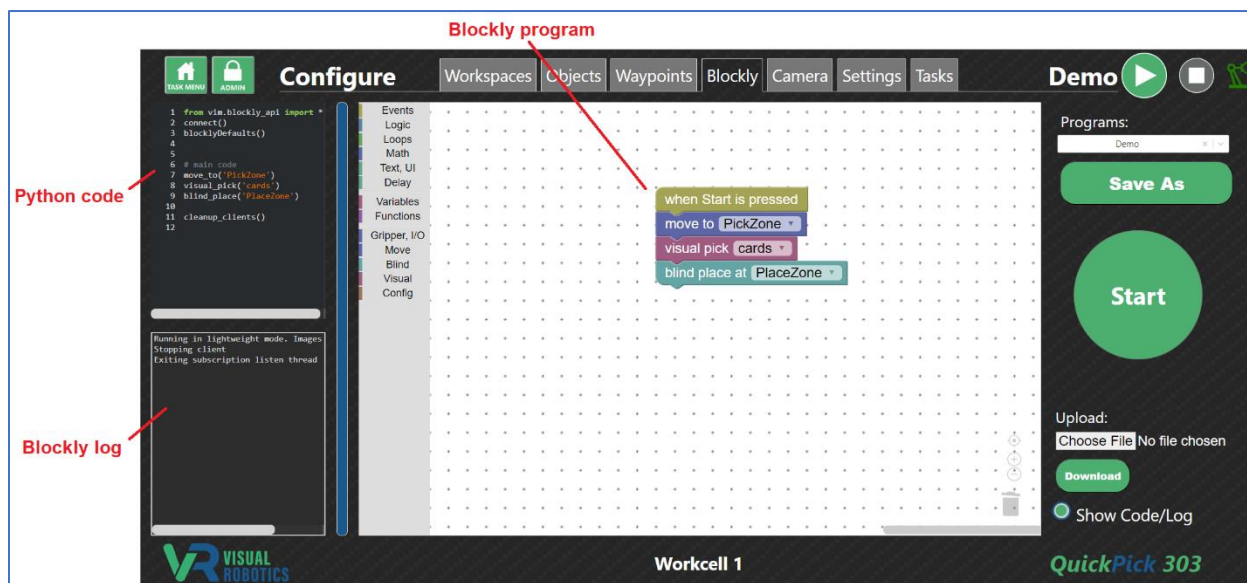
Blockly program

TASK MENU ADMIN Configure Workspaces Objects Waypoints Blockly Camera Settings Tasks Demo

Python code

1 from vim.blockly_api import *
2 connect()
3 blocklyDefaults()
4
5
6 # main code
7 move_to('PickZone')
8 visual_pick('cards')
9 blind_place('PlaceZone')
10
11 cleanup_clients()
12

Running in lightweight mode. Images
Stopping client
Exiting subscription listen thread

Blockly log

Events
Logic
Loops
Math
Text, UI
Delay
Variables
Functions
Gripper, I/O
Move
Blind
Visual
Config

when Start is pressed
move to PickZone
visual pick cards
blind place at PlaceZone

Programs:
Demo
Save As
Start

Upload:
Choose File No file chosen
Download
Show Code/Log

VISUAL ROBOTICS

Workcell 1

QuickPick 303